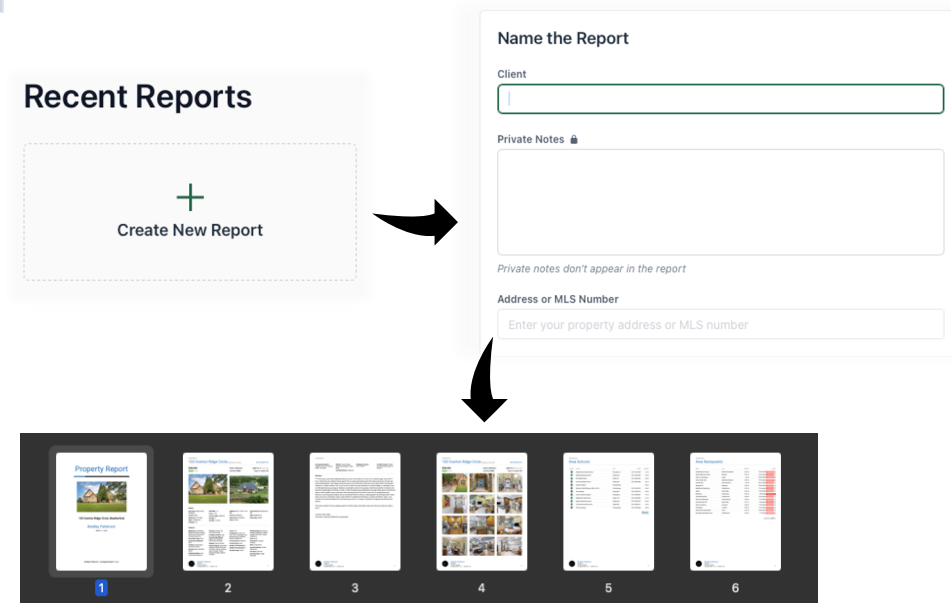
Recent Reports

+

Create New Report

Name the Report

Client

Private Notes

Private notes don't appear in the report

Address or MLS Number

Enter your property address or MLS number

Property Report

1

2

3

4

5

6